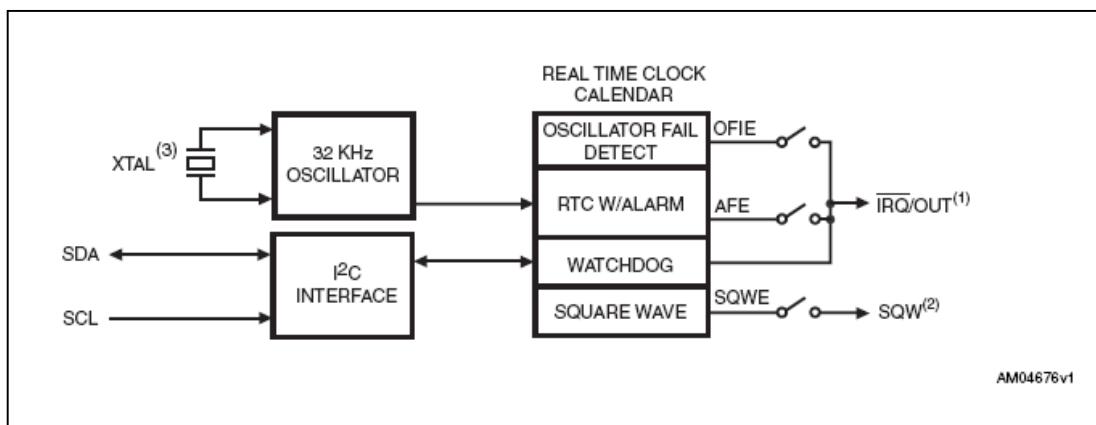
REAL TIME CLOCK CALENDAR

XTAL$^{(3)}$

32 KHz OSCILLATOR

OSCILLATOR FAIL DETECT

OFIE

RTC W/ALARM

AFE

$\overline{IRQ}$/OUT$^{(1)}$

SDA

$I^2C$ INTERFACE

WATCHDOG

SCL

SQUARE WAVE

SQWE

SQW$^{(2)}$

AM04676v1